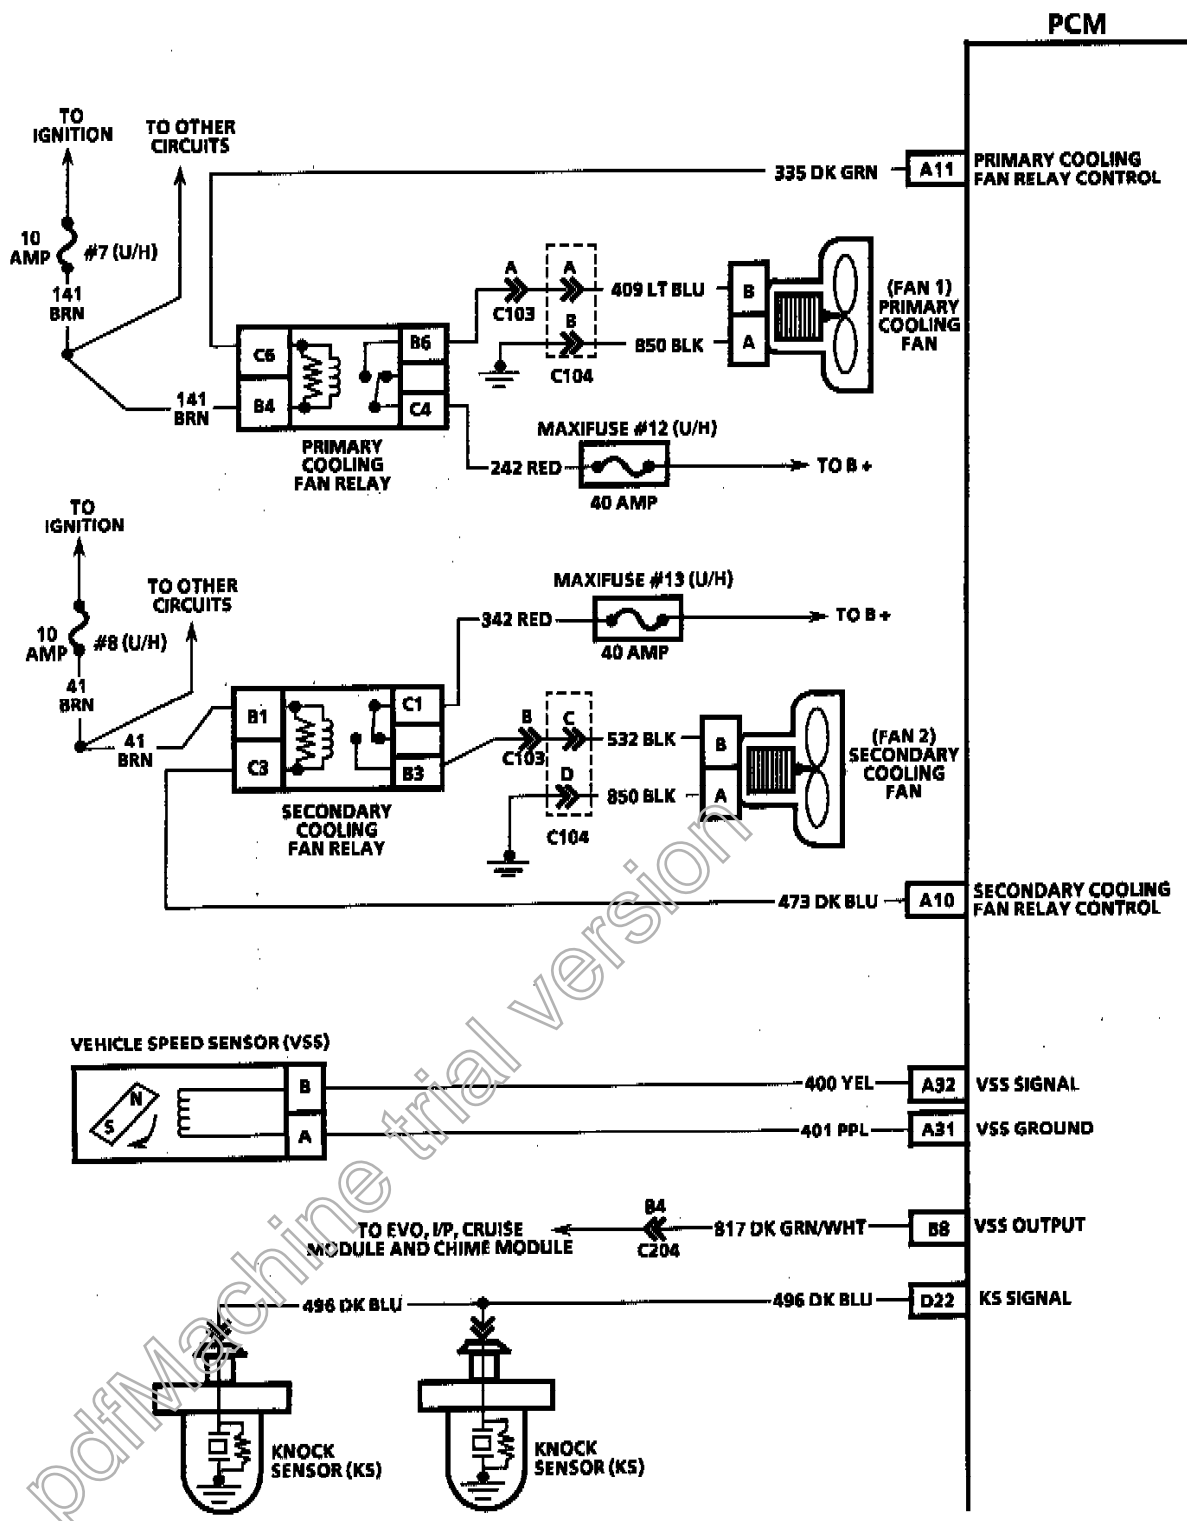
PCM

TO IGNITION

TO OTHER CIRCUITS

10 AMP

#7 (U/H)

141 BRN

335 DK GRN

A11

PRIMARY COOLING FAN RELAY CONTROL

A

C103

A

B

C104

409 LT BLU

850 BLK

B

A

(FAN 1) PRIMARY COOLING FAN

C6

B6

B4

C4

141 BRN

PRIMARY COOLING FAN RELAY

MAXIFUSE #12 (U/H)

242 RED

40 AMP

TO B +

TO IGNITION

TO OTHER CIRCUITS

10 AMP

#8 (U/H)

41 BRN

MAXIFUSE #13 (U/H)

342 RED

40 AMP

TO B +

B1

C1

41 BRN

C3

B3

B

C103

C

D

C104

532 BLK

850 BLK

B

A

(FAN 2) SECONDARY COOLING FAN

SECONDARY COOLING FAN RELAY

473 DK BLU

A10

SECONDARY COOLING FAN RELAY CONTROL

VEHICLE SPEED SENSOR (VSS)

N

S

B

A

400 YEL

A32

VSS SIGNAL

401 PPL

A31

VSS GROUND

TO EVO, I/P, CRUISE MODULE AND CHIME MODULE

B4

C204

817 DK GRN/WHT

B8

VSS OUTPUT

496 DK BLU

496 DK BLU

D22

KS SIGNAL

KNOCK SENSOR (KS)

KNOCK SENSOR (KS)

pdfMachine trial version